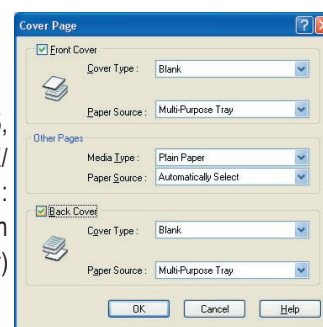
Cover Page

Front Cover
Cover Type : Blank
Paper Source : Multi-Purpose Tray

Other Pages
Media Type : Plain Paper
Paper Source : Automatically Select

Back Cover
Cover Type : Blank
Paper Source : Multi-Purpose Tray

OK Cancel Help

,
/
:
n
)